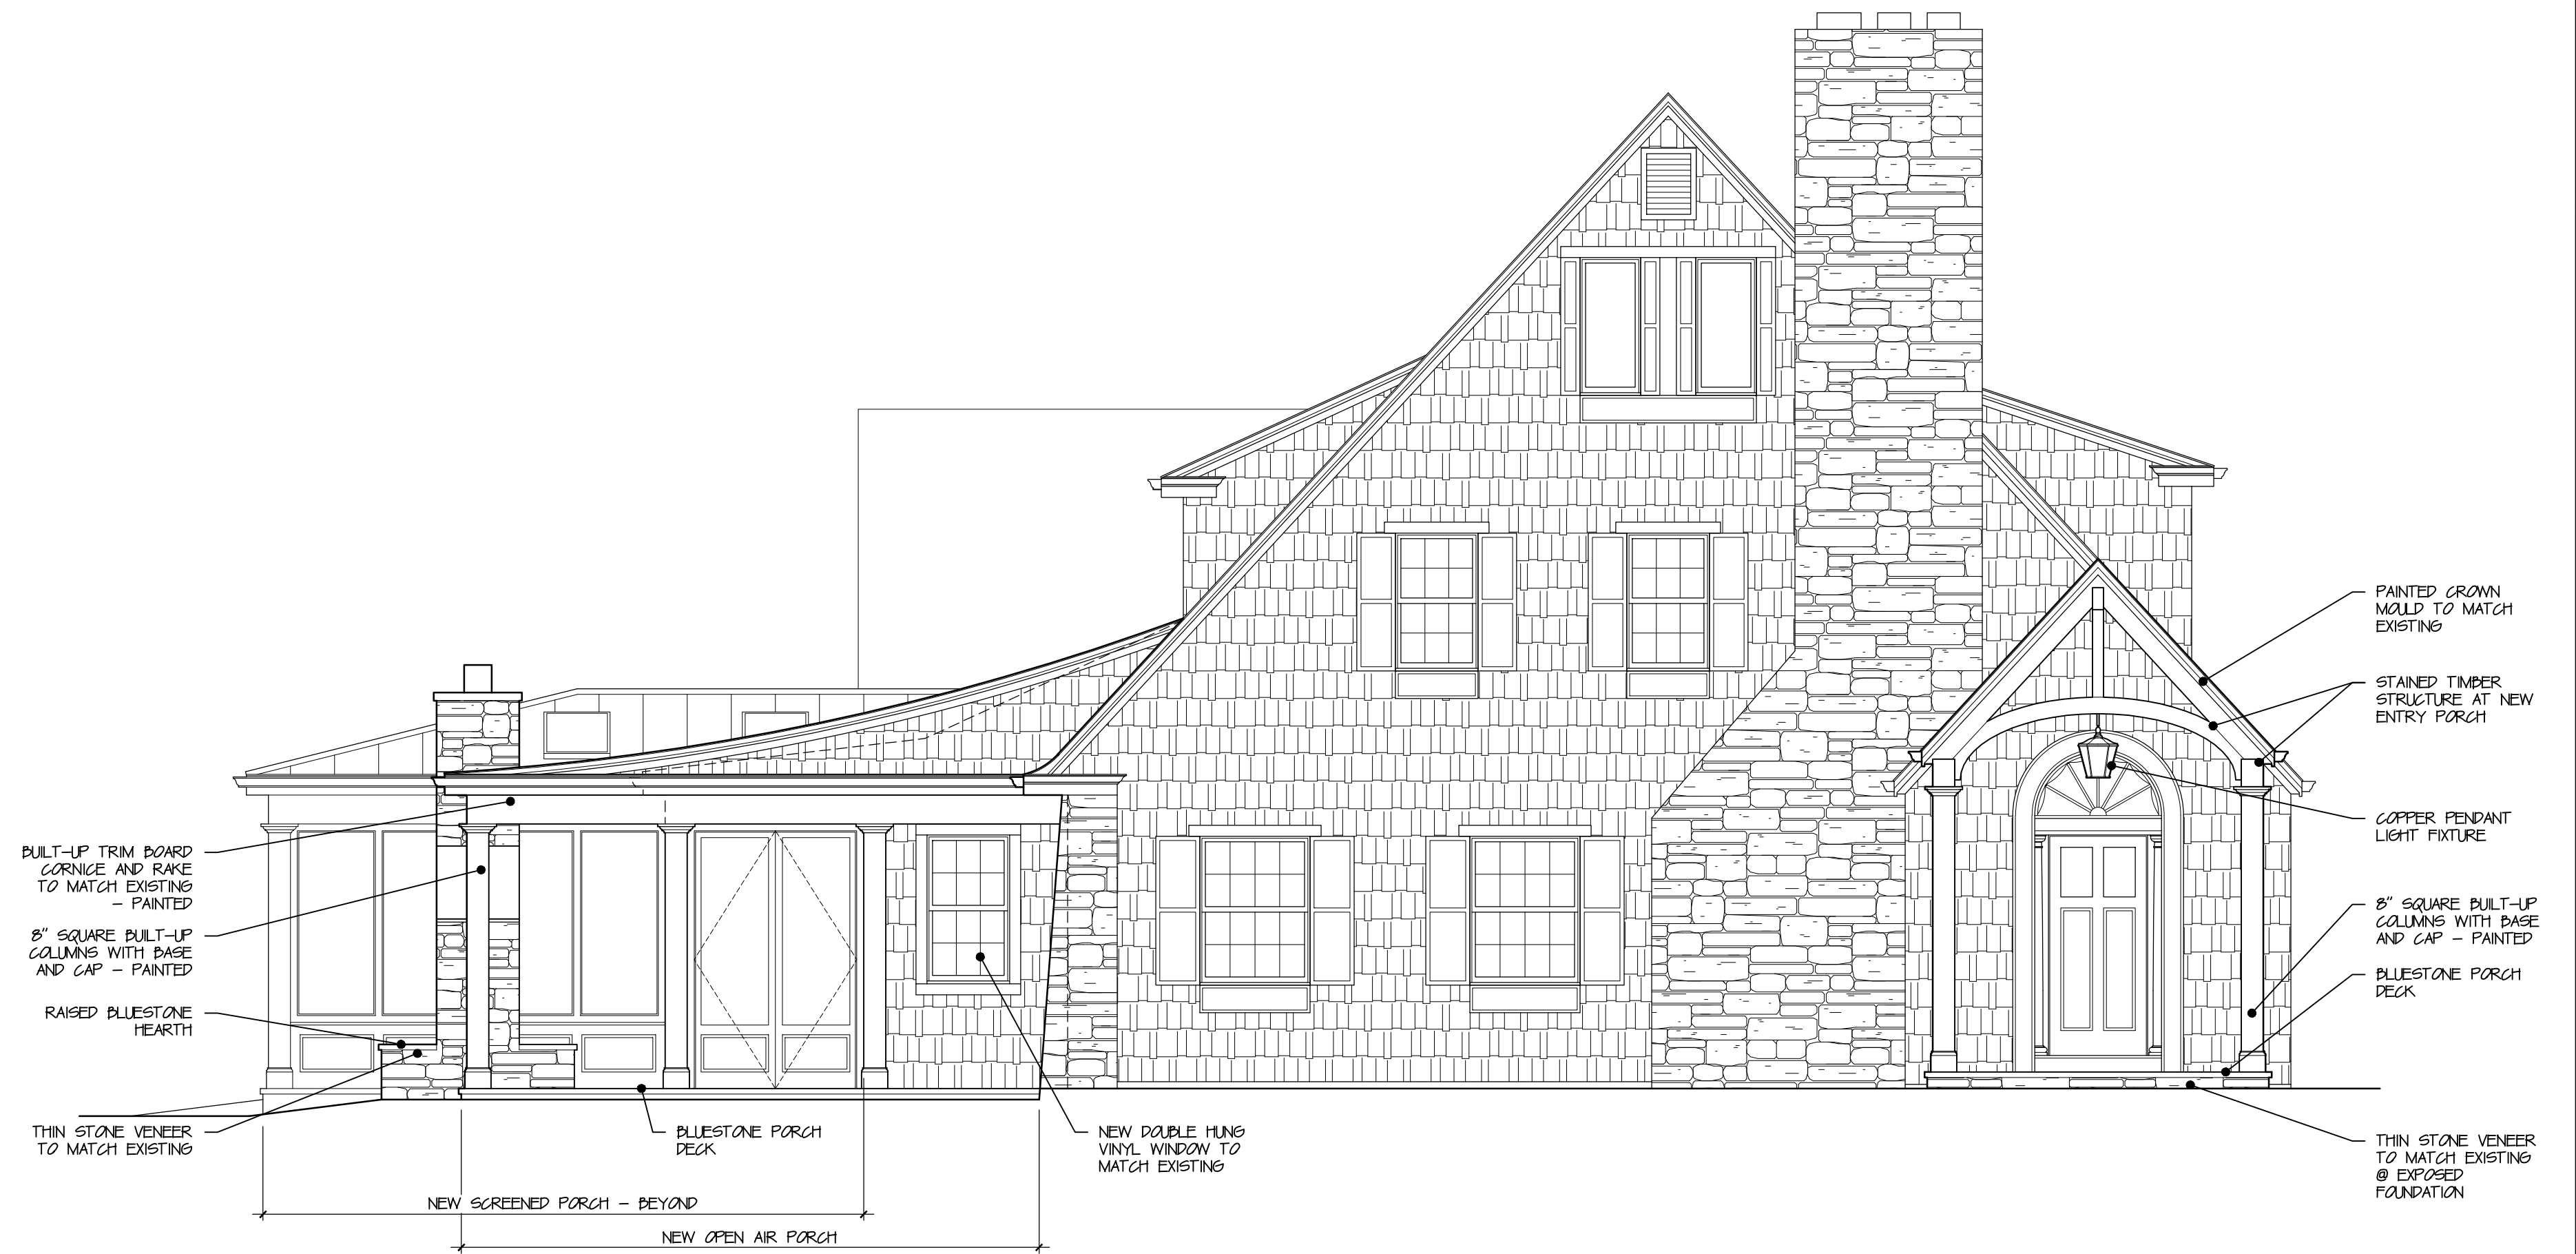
PAINTED CROWN MOULD TO MATCH EXISTING

STAINED TIMBER STRUCTURE AT NEW ENTRY PORCH

COPPER PENDANT LIGHT FIXTURE

8" SQUARE BUILT-UP COLUMNS WITH BASE AND CAP – PAINTED

BLUESTONE PORCH DECK

THIN STONE VENEER TO MATCH EXISTING @ EXPOSED FOUNDATION

BUILT-UP TRIM BOARD CORNICE AND RAKE TO MATCH EXISTING – PAINTED

8" SQUARE BUILT-UP COLUMNS WITH BASE AND CAP – PAINTED

RAISED BLUESTONE HEARTH

THIN STONE VENEER TO MATCH EXISTING

BLUESTONE PORCH DECK

NEW DOUBLE HUNG VINYL WINDOW TO MATCH EXISTING

NEW SCREENED PORCH – BEYOND

NEW OPEN AIR PORCH